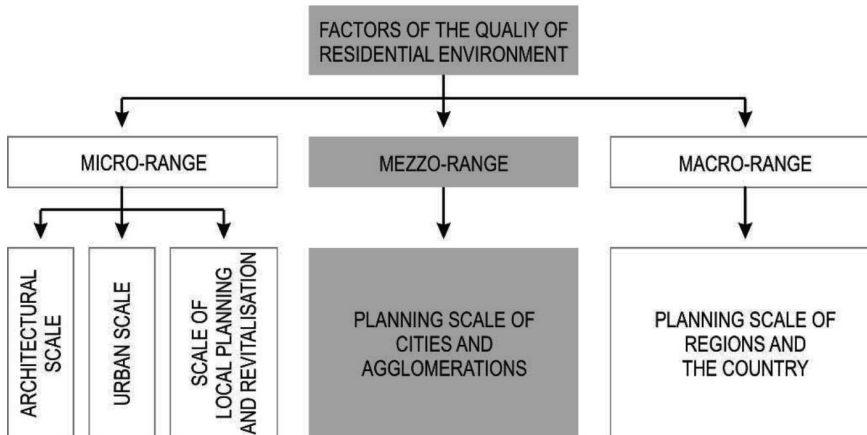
FACTORS OF THE QUALIY OF RESIDENTIAL ENVIRONMENT

MICRO-RANGE

MEZZO-RANGE

MACRO-RANGE

ARCHITECTURAL SCALE

URBAN SCALE

SCALE OF LOCAL PLANNING AND REVITALISATION

PLANNING SCALE OF CITIES AND AGGLOMERATIONS

PLANNING SCALE OF REGIONS AND THE COUNTRY